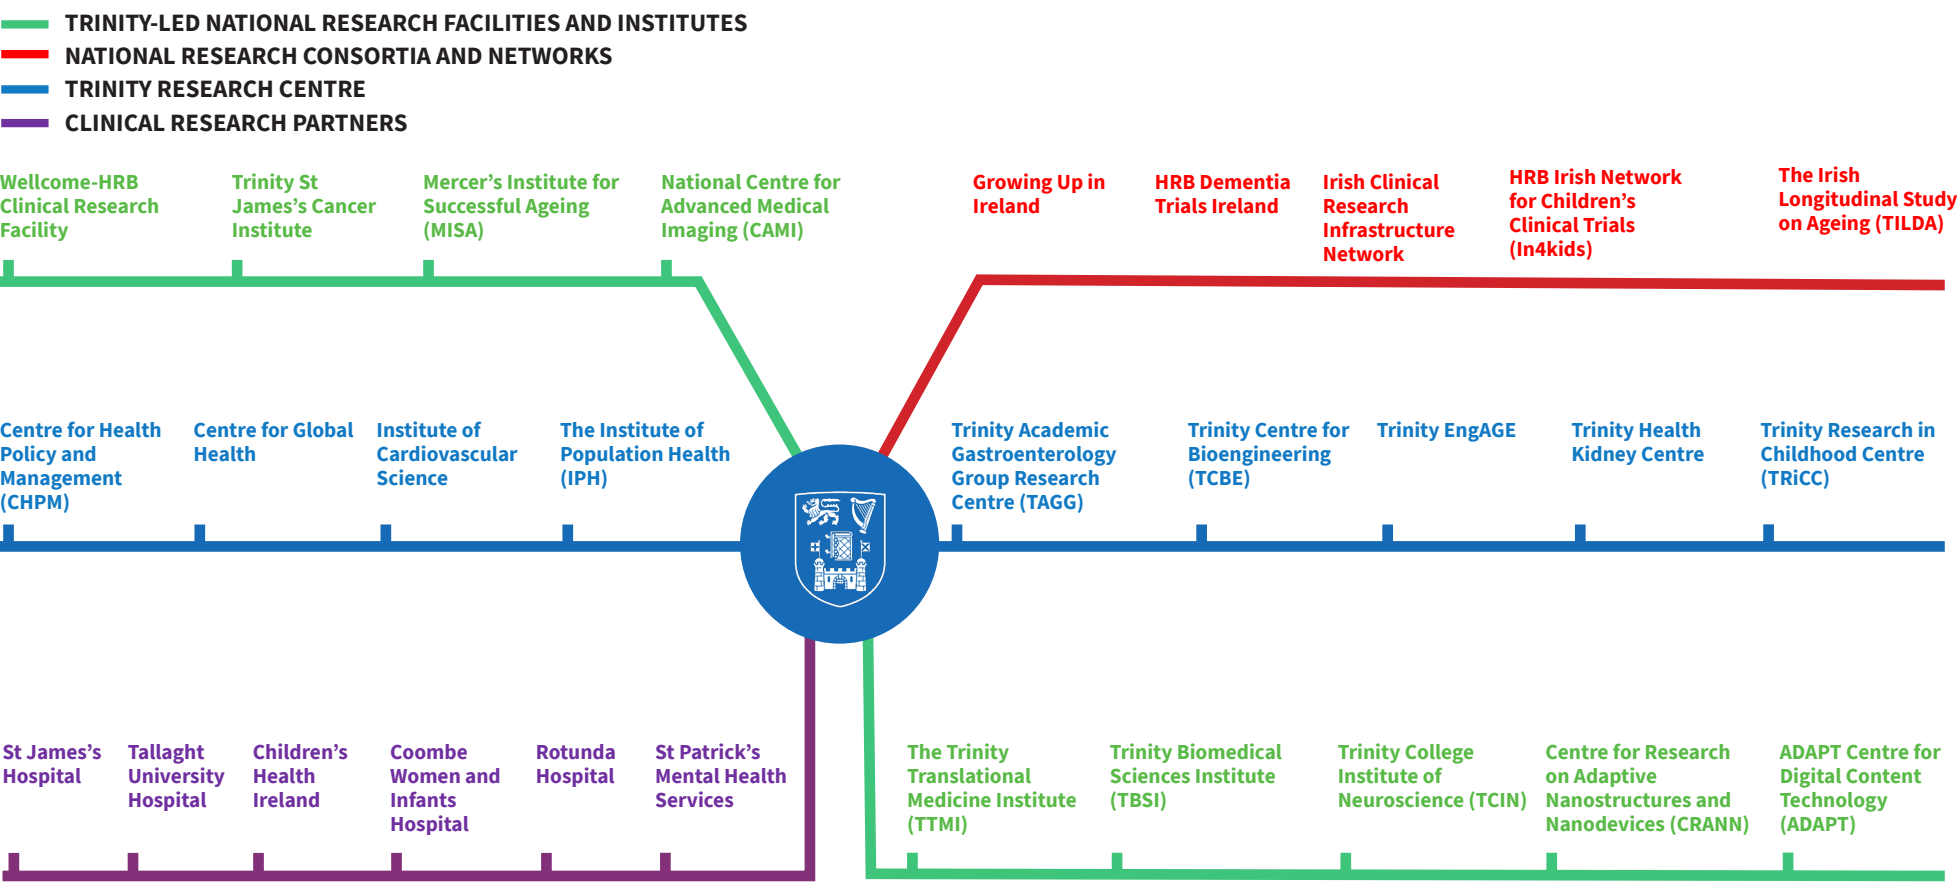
TRINITY-LED NATIONAL RESEARCH FACILITIES AND INSTITUTES
NATIONAL RESEARCH CONSORTIA AND NETWORKS
TRINITY RESEARCH CENTRE
CLINICAL RESEARCH PARTNERS

Wellcome-HRB Clinical Research Facility

Trinity St James's Cancer Institute

Mercer's Institute for Successful Ageing (MISA)

National Centre for Advanced Medical Imaging (CAMI)

Growing Up in Ireland

HRB Dementia Trials Ireland

Irish Clinical Research Infrastructure Network

HRB Irish Network for Children's Clinical Trials (In4kids)

The Irish Longitudinal Study on Ageing (TILDA)

Centre for Health Policy and Management (CHPM)

Centre for Global Health

Institute of Cardiovascular Science

The Institute of Population Health (IPH)

Trinity Academic Gastroenterology Group Research Centre (TAGG)

Trinity Centre for Bioengineering (TCBE)

Trinity EngAGE

Trinity Health Kidney Centre

Trinity Research in Childhood Centre (TRiCC)

St James's Hospital

Tallaght University Hospital

Children's Health Ireland

Coombe Women and Infants Hospital

Rotunda Hospital

St Patrick's Mental Health Services

The Trinity Translational Medicine Institute (TTMI)

Trinity Biomedical Sciences Institute (TBSI)

Trinity College Institute of Neuroscience (TCIN)

Centre for Research on Adaptive Nanostructures and Nanodevices (CRANN)

ADAPT Centre for Digital Content Technology (ADAPT)